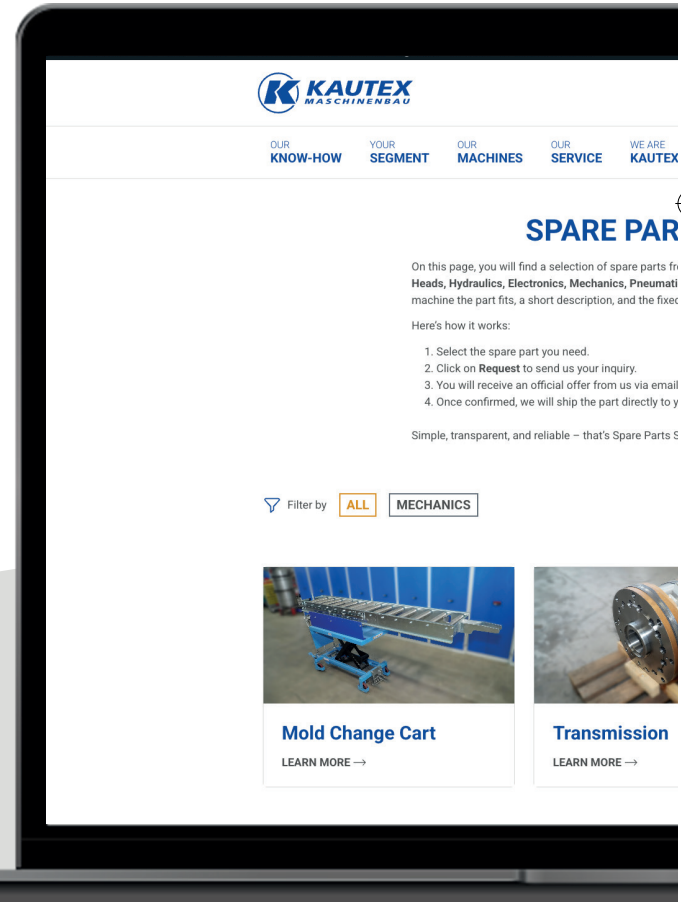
KAUTEX
MASCHINENBAU

OUR
KNOW-HOW

YOUR
SEGMENT

OUR
MACHINES

OUR
SERVICE

WE ARE
KAUTEX

SPARE PAR

On this page, you will find a selection of spare parts fr Heads, Hydraulics, Electronics, Mechanics, Pneumati machine the part fits, a short description, and the fixed

Here's how it works:

1. Select the spare part you need.
2. Click on Request to send us your inquiry.
3. You will receive an official offer from us via email
4. Once confirmed, we will ship the part directly to y

Simple, transparent, and reliable – that's Spare Parts S

Filter by ALL MECHANICS

Mold Change Cart
LEARN MORE →

Transmission
LEARN MORE →